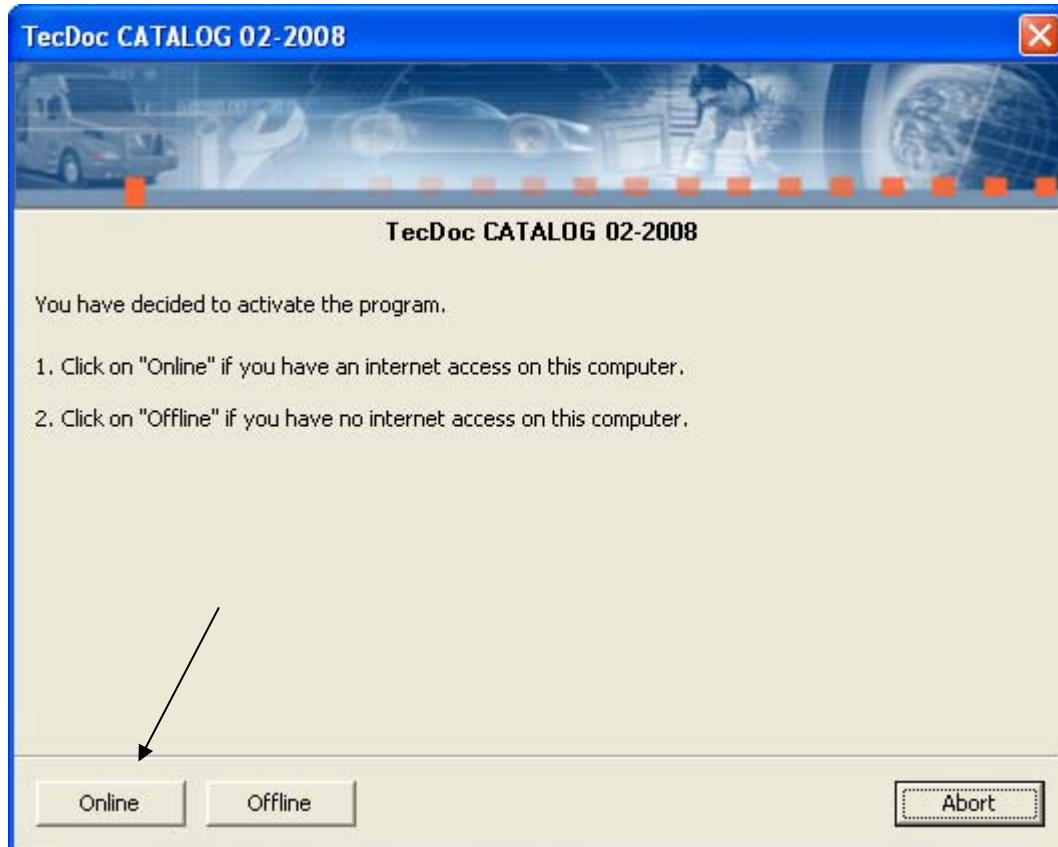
TecDoc CATALOG 02-2008

TecDoc CATALOG 02-2008

You have decided to activate the program.

1. Click on "Online" if you have an internet access on this computer.

2. Click on "Offline" if you have no internet access on this computer.

Online

Offline

Abort